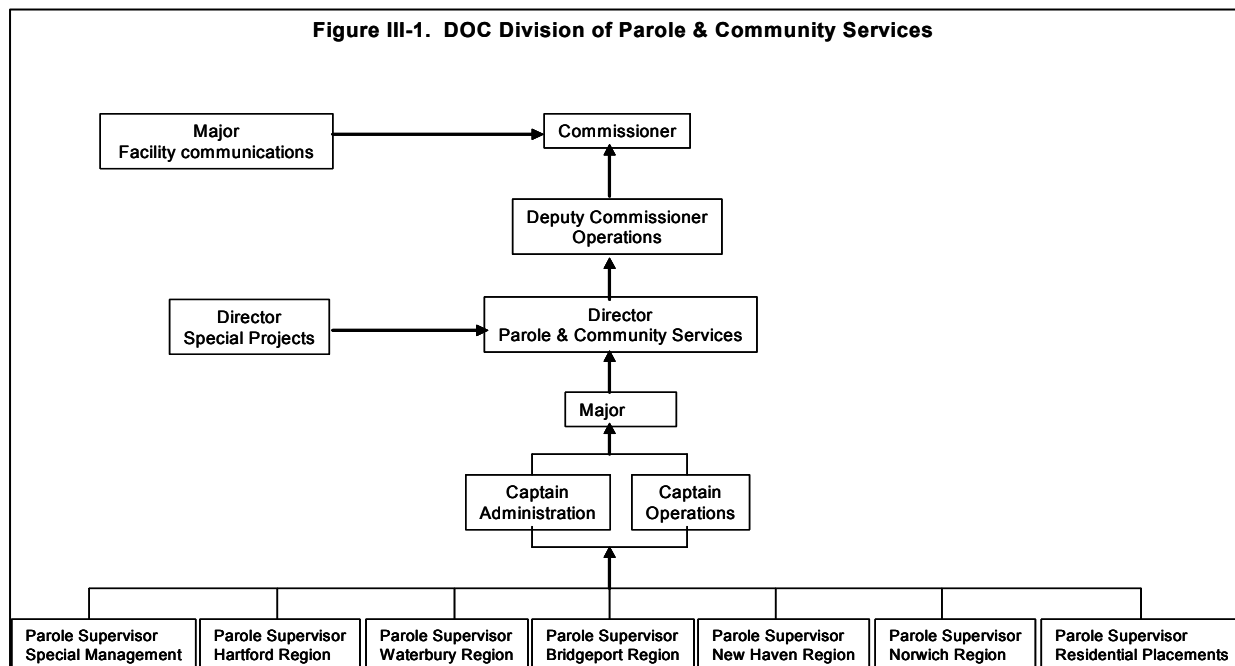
Figure III-1. DOC Division of Parole & Community Services

Major
Facility communications

Commissioner

Deputy Commissioner
Operations

Director
Special Projects

Director
Parole & Community Services

Major

Captain
Administration

Captain
Operations

Parole Supervisor
Special Management

Parole Supervisor
Hartford Region

Parole Supervisor
Waterbury Region

Parole Supervisor
Bridgeport Region

Parole Supervisor
New Haven Region

Parole Supervisor
Norwich Region

Parole Supervisor
Residential Placements